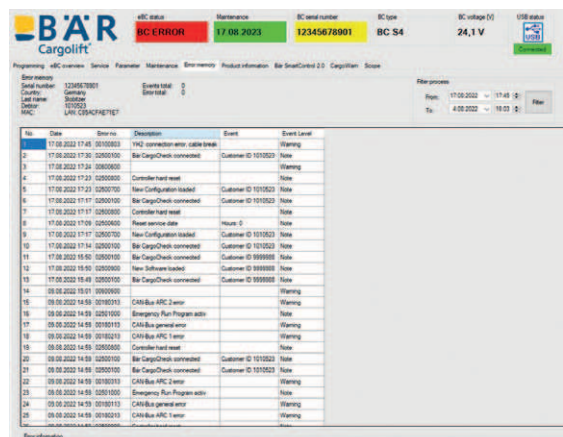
BÄR Cargolift

eBC status
BC ERROR

Maintenance
17.08.2023

BC serial number
12345678901

BC type
BC S4

BC voltage [V]
24,1 V

USB status
USB
Connected

Programming | eBC overview | Service | Parameter | Maintenance | Error memory | Product information | Bär SmartControl 2.0 | CargoWarn | Scope

Error memory
Serial number: 12345678901
Country: Germany
Last name: Stobber
Debtor: 1010523
MAC: LAN: C8:5A:CF:AE:71:E7

Events total: 0
Error total: 0

Filter process
From: 17.08.2022 17:45
To: 4.08.2022 18:03
Filter

| No. | Date | Error no | Description | Event | Event Level |
|---|---|---|---|---|---|
| 1 | 17.08.2022 17:45 | 00100803 | YH2: connection error, cable break | | Warning |
| 2 | 17.08.2022 17:30 | 02500100 | Bär CargoCheck connected | Customer ID 1010523 | Note |
| 3 | 17.08.2022 17:24 | 00600600 | | | Warning |
| 4 | 17.08.2022 17:23 | 02500800 | Controller hard reset | | Note |
| 5 | 17.08.2022 17:23 | 02500700 | New Configuration loaded | Customer ID 1010523 | Note |
| 6 | 17.08.2022 17:17 | 02500100 | Bär CargoCheck connected | Customer ID 1010523 | Note |
| 7 | 17.08.2022 17:17 | 02500800 | Controller hard reset | | Note |
| 8 | 17.08.2022 17:09 | 02500600 | Reset service date | Hours: 0 | Note |
| 9 | 17.08.2022 17:17 | 02500700 | New Configuration loaded | Customer ID 1010523 | Note |
| 10 | 17.08.2022 17:14 | 02500100 | Bär CargoCheck connected | Customer ID 1010523 | Note |
| 11 | 17.08.2022 15:50 | 02500100 | Bär CargoCheck connected | Customer ID 9999999 | Note |
| 12 | 17.08.2022 15:50 | 02500900 | New Software loaded | Customer ID 9999999 | Note |
| 13 | 17.08.2022 15:49 | 02500100 | Bär CargoCheck connected | Customer ID 9999999 | Note |
| 14 | 09.08.2022 15:01 | 00600600 | | | Warning |
| 15 | 09.08.2022 14:59 | 00180313 | CAN-Bus ARC 2 error | | Warning |
| 16 | 09.08.2022 14:59 | 02501000 | Emergency Run Program activ | | Note |
| 17 | 09.08.2022 14:59 | 00180113 | CAN-Bus general error | | Warning |
| 18 | 09.08.2022 14:59 | 00180213 | CAN-Bus ARC 1 error | | Warning |
| 19 | 09.08.2022 14:59 | 02500800 | Controller hard reset | | Note |
| 20 | 09.08.2022 14:59 | 02500100 | Bär CargoCheck connected | Customer ID 1010523 | Note |
| 21 | 09.08.2022 14:59 | 02500100 | Bär CargoCheck connected | Customer ID 1010523 | Note |
| 22 | 09.08.2022 14:59 | 00180313 | CAN-Bus ARC 2 error | | Warning |
| 23 | 09.08.2022 14:59 | 02501000 | Emergency Run Program activ | | Note |
| 24 | 09.08.2022 14:59 | 00180113 | CAN-Bus general error | | Warning |
| 25 | 09.08.2022 14:59 | 00180213 | CAN-Bus ARC 1 error | | Warning |

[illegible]